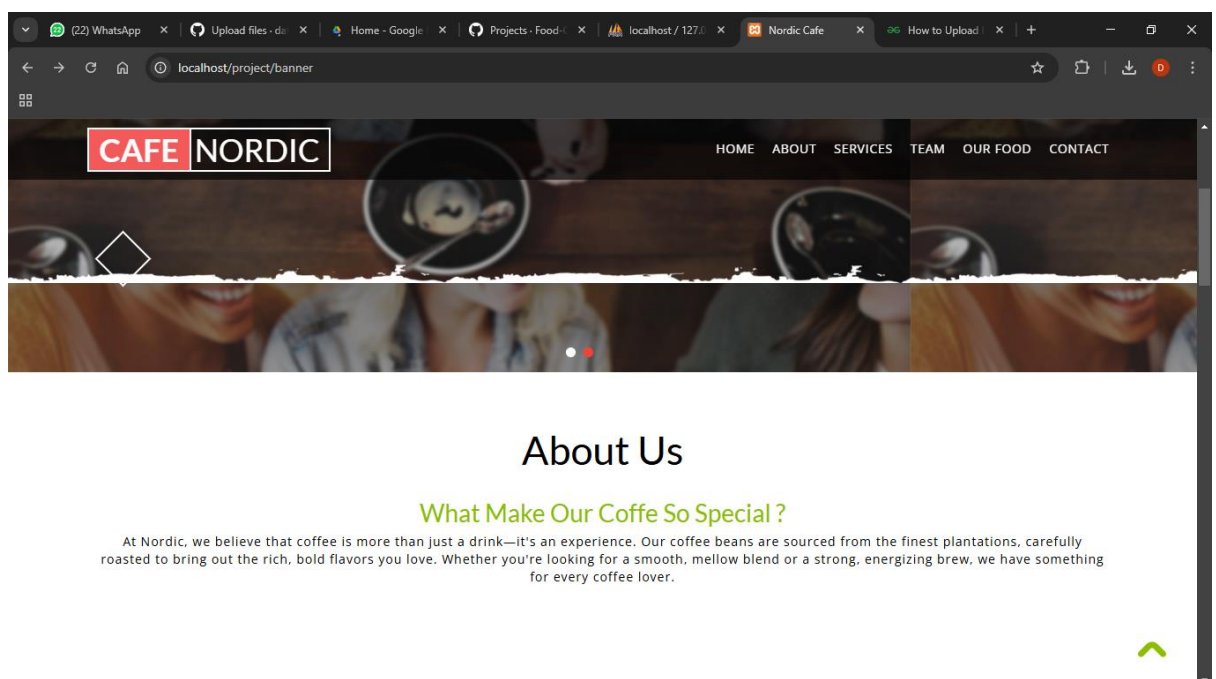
(22) WhatsApp × | Upload files - da × | Home - Google × | Projects - Food- × | localhost / 127.0 × | Nordic Cafe × | How to Upload × | +

localhost/project/banner

CAFE NORDIC

HOME ABOUT SERVICES TEAM OUR FOOD CONTACT

About Us

What Make Our Coffe So Special ?

At Nordic, we believe that coffee is more than just a drink—it's an experience. Our coffee beans are sourced from the finest plantations, carefully roasted to bring out the rich, bold flavors you love. Whether you're looking for a smooth, mellow blend or a strong, energizing brew, we have something for every coffee lover.